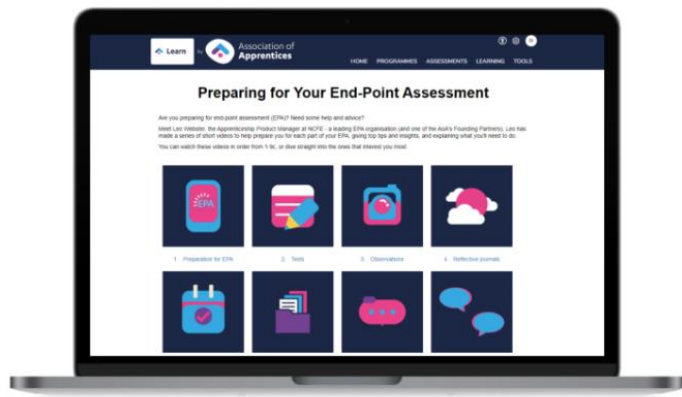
Learn by Association of Apprentices

HOME PROGRAMMES ASSESSMENTS LEARNING TOOLS

Preparing for Your End-Point Assessment

Are you preparing for end-point assessment (EPA)? Need some help and advice?

Meet Les Webster, the Apprenticeship Product Manager at NCFE - a leading EPA organisation (and one of the AoA's Founding Partners). Les has made a series of short videos to help prepare you for each part of your EPA, giving top tips and insights, and explaining what you'll need to do.

You can watch these videos in order from 1-8, or dive straight into the ones that interest you most.

EPA

1. Preparation for EPA

2. Tests

3. Observations

4. Reflective journals